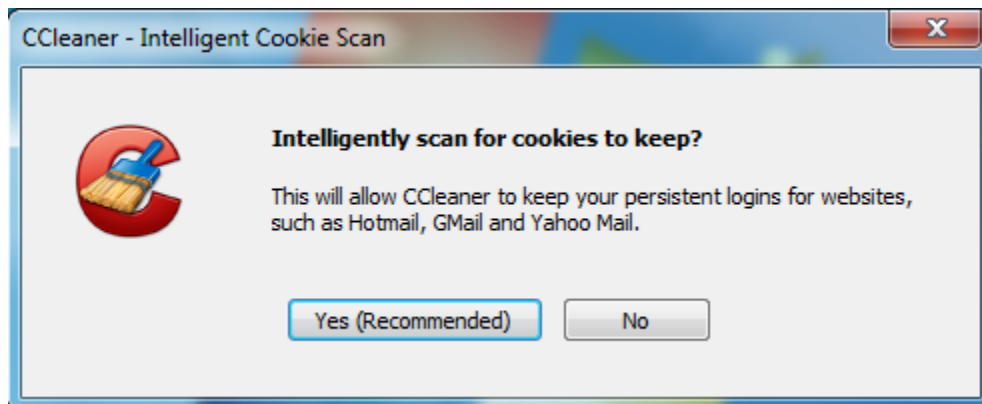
CCleaner - Intelligent Cookie Scan

Intelligently scan for cookies to keep?

This will allow CCleaner to keep your persistent logins for websites, such as Hotmail, GMail and Yahoo Mail.

Yes (Recommended)

No